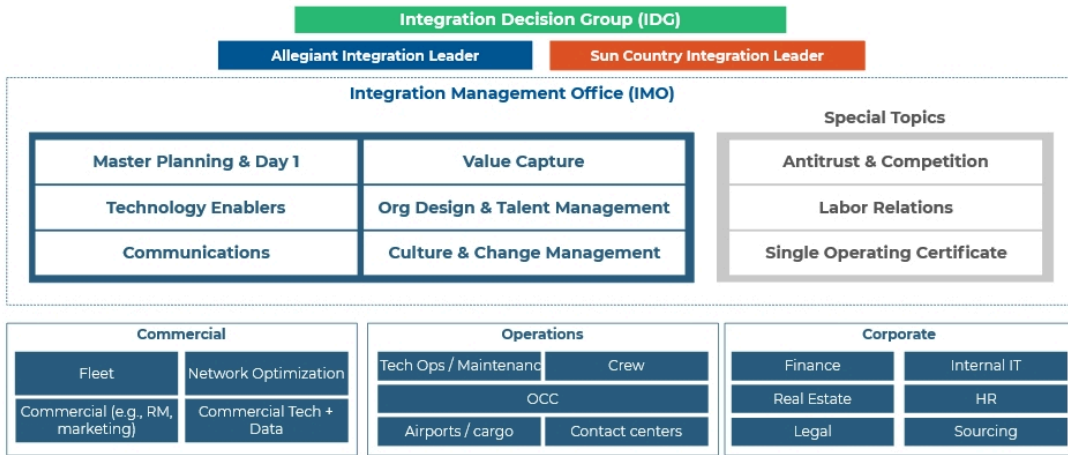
Integration Decision Group (IDG)

Allegiant Integration Leader

Sun Country Integration Leader

Integration Management Office (IMO)

Master Planning & Day 1

Value Capture

Technology Enablers

Org Design & Talent Management

Communications

Culture & Change Management

Special Topics

Antitrust & Competition

Labor Relations

Single Operating Certificate

Commercial

Fleet

Network Optimization

Commercial (e.g., RM, marketing)

Commercial Tech + Data

Operations

Tech Ops / Maintenanc

Crew

OCC

Airports / cargo

Contact centers

Corporate

Finance

Internal IT

Real Estate

HR

Legal

Sourcing